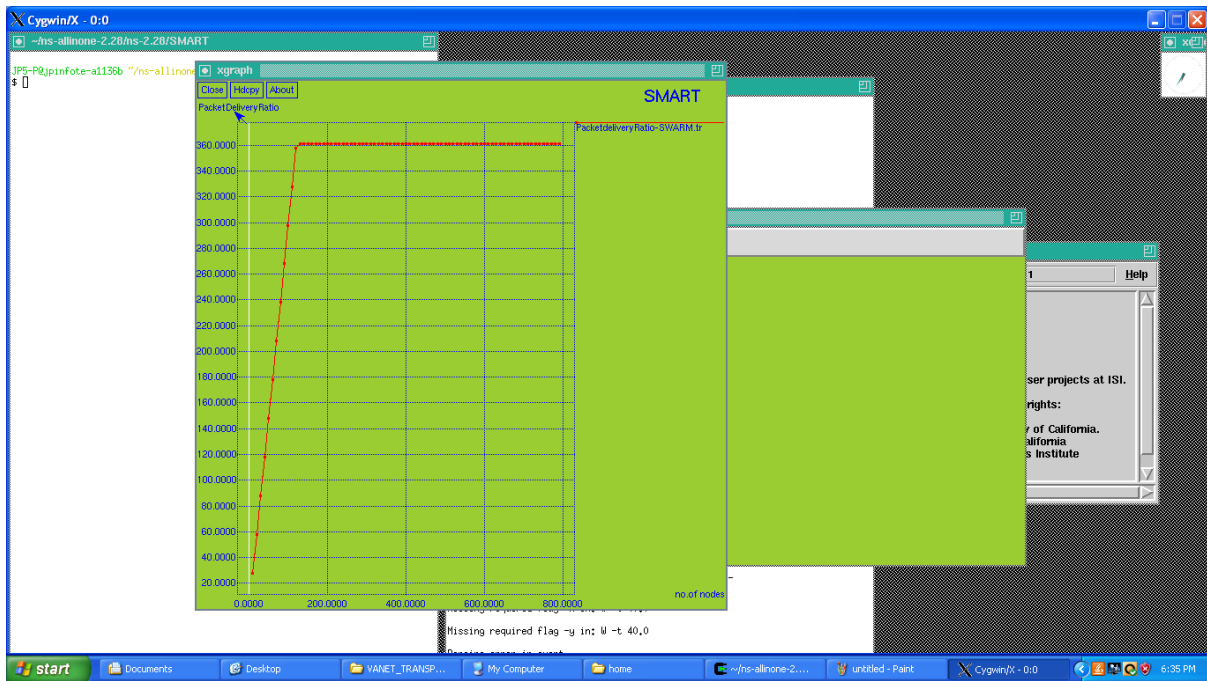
Cygwin/X - 0:0

~/ns-allinone-2.28/ns-2.28/SMART

JPS-P@jpinfote-a1136b ~/ns-allinone
$

xg

xgraph

Close Hdcpy About

SMART

PacketDeliveryRatio

PacketdeliveryRatio-SWARM.tr

360.0000
340.0000
320.0000
300.0000
280.0000
260.0000
240.0000
220.0000
200.0000
180.0000
160.0000
140.0000
120.0000
100.0000
80.0000
60.0000
40.0000
20.0000

0.0000 200.0000 400.0000 600.0000 800.0000

no.of nodes

Help

ser projects at ISI.

rights:

y of California.
alifornia
s Institute

Missing required flag -y in: W -t 40.0

start Documents Desktop VANET_TRANSP... My Computer home ~/ns-allinone-2.... untitled - Paint Cygwin/X - 0:0 6:35 PM